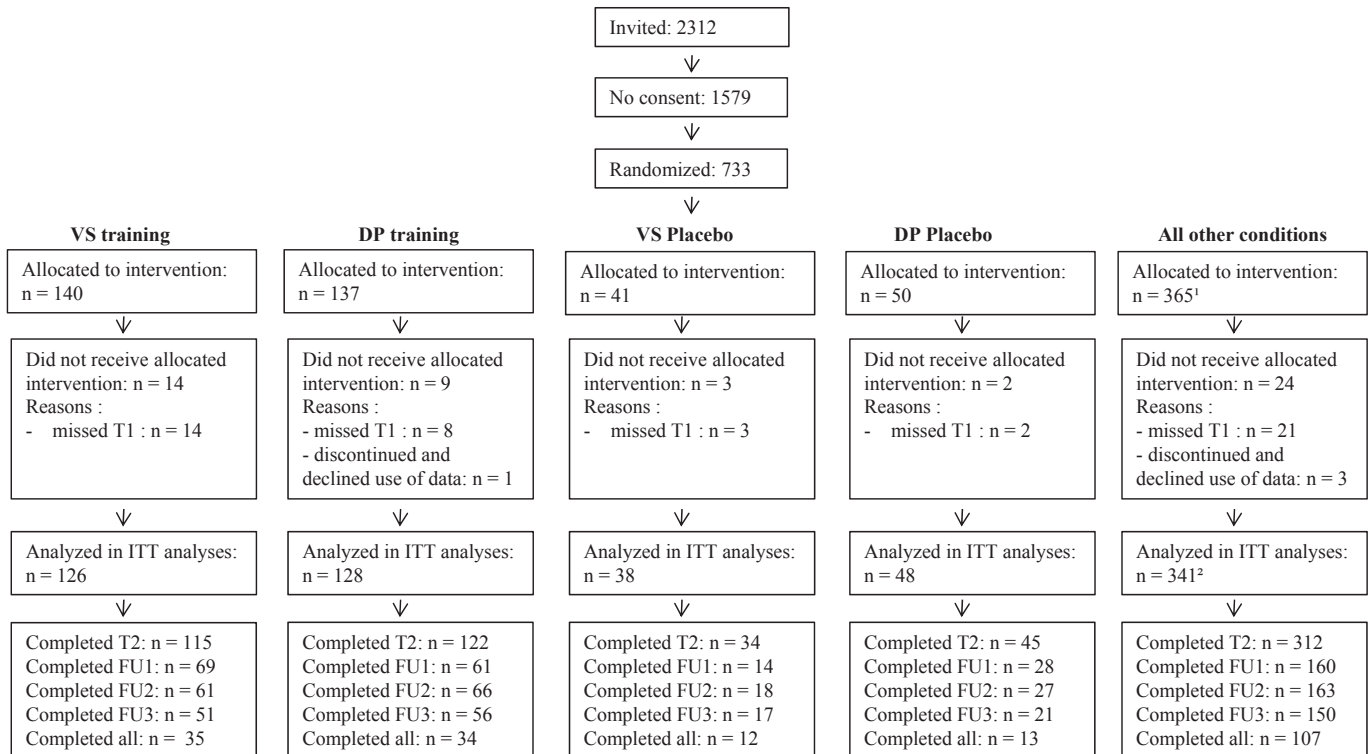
Invited: 2312

No consent: 1579

Randomized: 733

**VS training**

Allocated to intervention: n = 140

Did not receive allocated intervention: n = 14
Reasons :
- missed T1 : n = 14

Analyzed in ITT analyses: n = 126

Completed T2: n = 115
Completed FU1: n = 69
Completed FU2: n = 61
Completed FU3: n = 51
Completed all: n = 35

**DP training**

Allocated to intervention: n = 137

Did not receive allocated intervention: n = 9
Reasons :
- missed T1 : n = 8
- discontinued and declined use of data: n = 1

Analyzed in ITT analyses: n = 128

Completed T2: n = 122
Completed FU1: n = 61
Completed FU2: n = 66
Completed FU3: n = 56
Completed all: n = 34

**VS Placebo**

Allocated to intervention: n = 41

Did not receive allocated intervention: n = 3
Reasons :
- missed T1 : n = 3

Analyzed in ITT analyses: n = 38

Completed T2: n = 34
Completed FU1: n = 14
Completed FU2: n = 18
Completed FU3: n = 17
Completed all: n = 12

**DP Placebo**

Allocated to intervention: n = 50

Did not receive allocated intervention: n = 2
Reasons :
- missed T1 : n = 2

Analyzed in ITT analyses: n = 48

Completed T2: n = 45
Completed FU1: n = 28
Completed FU2: n = 27
Completed FU3: n = 21
Completed all: n = 13

**All other conditions**

Allocated to intervention: n = 365¹

Did not receive allocated intervention: n = 24
Reasons :
- missed T1 : n = 21
- discontinued and declined use of data: n = 3

Analyzed in ITT analyses: n = 341²

Completed T2: n = 312
Completed FU1: n = 160
Completed FU2: n = 163
Completed FU3: n = 150
Completed all: n = 107